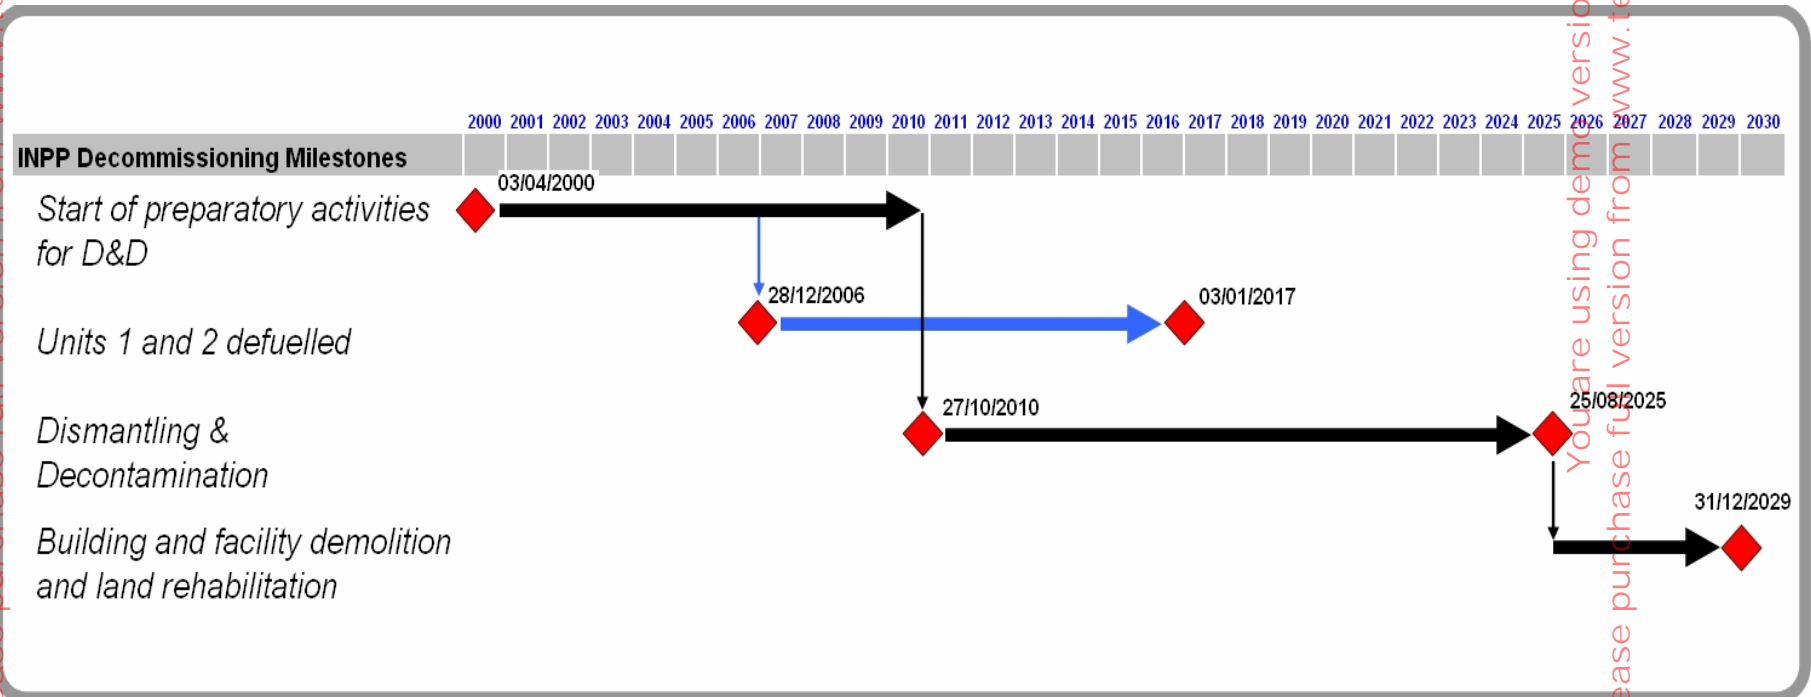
2000 2001 2002 2003 2004 2005 2006 2007 2008 2009 2010 2011 2012 2013 2014 2015 2016 2017 2018 2019 2020 2021 2022 2023 2024 2025 2026 2027 2028 2029 2030

INPP Decommissioning Milestones

Start of preparatory activities for D&D

03/04/2000

Units 1 and 2 defuelled

28/12/2006

03/01/2017

Dismantling & Decontamination

27/10/2010

25/08/2025

Building and facility demolition and land rehabilitation

31/12/2029

You are using demo version

ease purchase full version from www.t